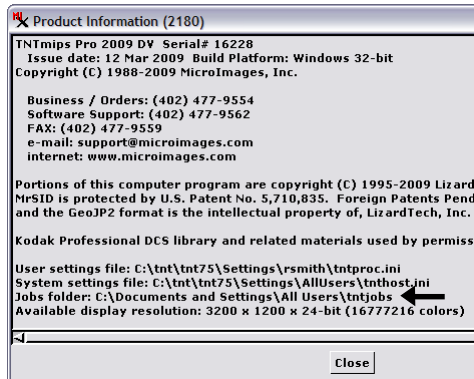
Product Information (2180)

TNTmips Pro 2009 DV Serial# 16228
Issue date: 12 Mar 2009 Build Platform: Windows 32-bit
Copyright (C) 1988-2009 MicroImages, Inc.

Business / Orders: (402) 477-9554
Software Support: (402) 477-9562
FAX: (402) 477-9559
e-mail: support@microimages.com
internet: www.microimages.com

Portions of this computer program are copyright (C) 1995-2009 Lizard
MrSID is protected by U.S. Patent No. 5,710,835. Foreign Patents Pend
and the GeoJP2 format is the intellectual property of, LizardTech, Inc.

Kodak Professional DCS library and related materials used by permiss

User settings file: C:\tnt\tnt75\Settings\rsmith\tntproc.ini
System settings file: C:\tnt\tnt75\Settings\AllUsers\tnthost.ini
Jobs folder: C:\Documents and Settings\All Users\tntjobs
Available display resolution: 3200 x 1200 x 24-bit (16777216 colors)

Close